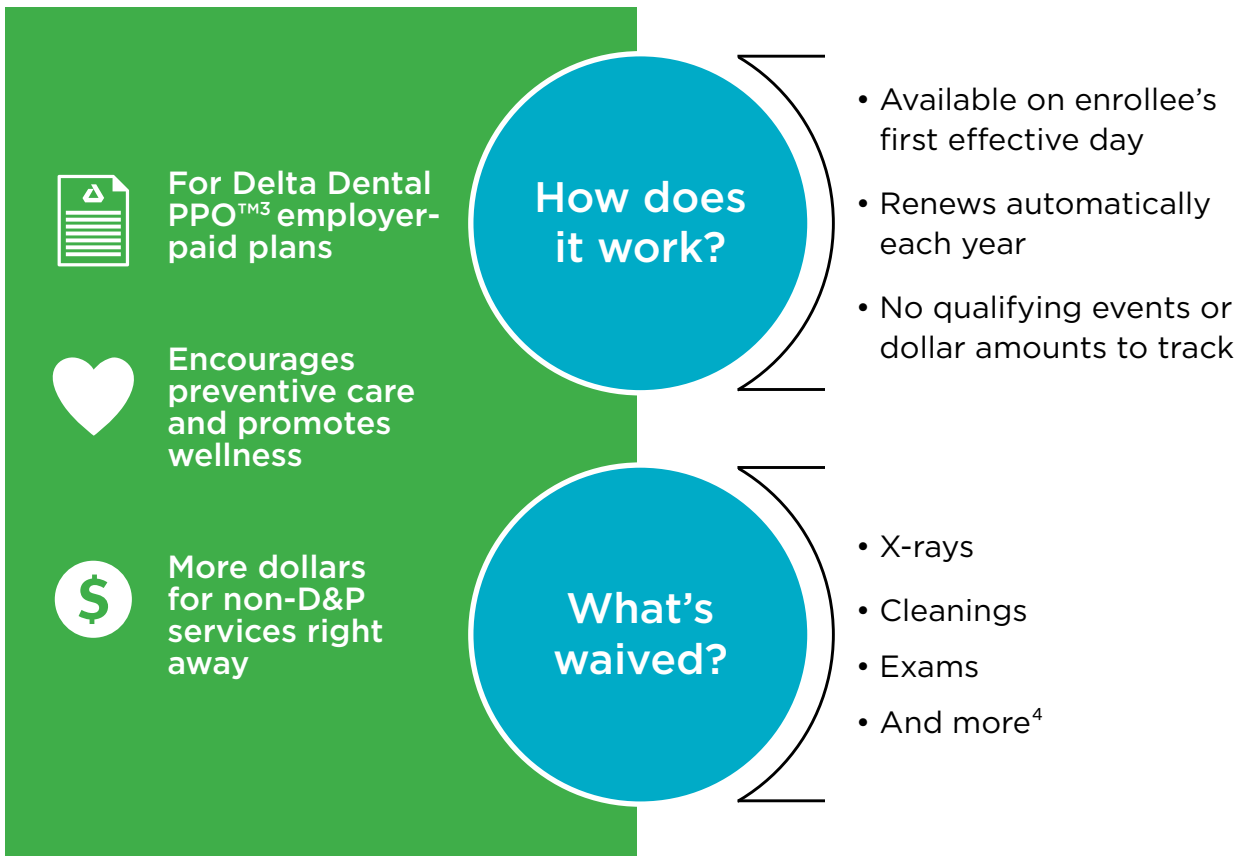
For Delta Dental PPO™3 employer-paid plans

Encourages preventive care and promotes wellness

More dollars for non-D&P services right away

How does it work?

• Available on enrollee's first effective day

• Renews automatically each year

• No qualifying events or dollar amounts to track

What's waived?

• X-rays

• Cleanings

• Exams

• And more$^4$